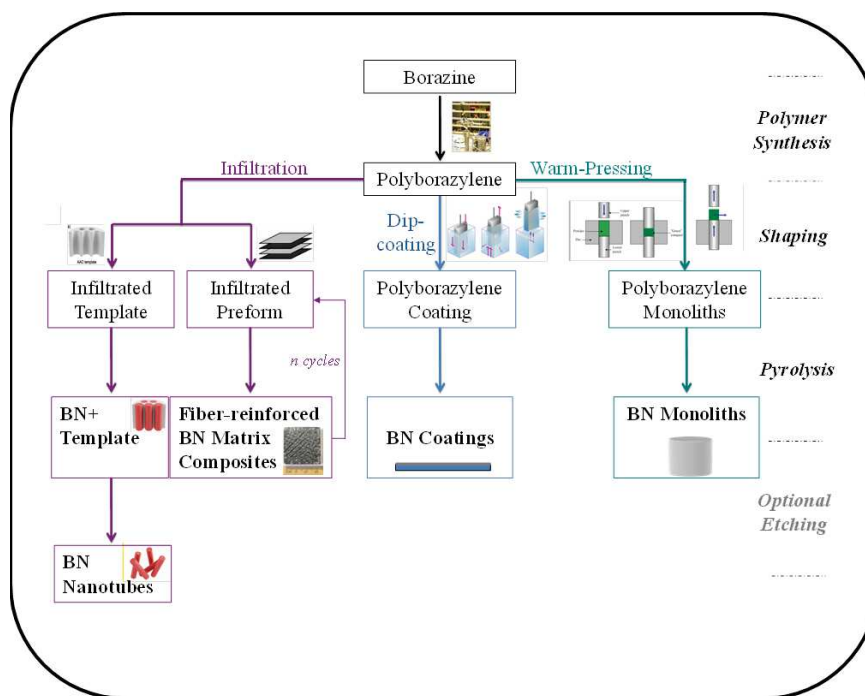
Borazine

Polymer Synthesis

Polyborazylene

Infiltration

Warm-Pressing

Dip-coating

Shaping

Infiltrated Template

Infiltrated Preform

Polyborazylene Coating

Polyborazylene Monoliths

n cycles

Pyrolysis

BN+ Template

Fiber-reinforced BN Matrix Composites

BN Coatings

BN Monoliths

Optional Etching

BN Nanotubes